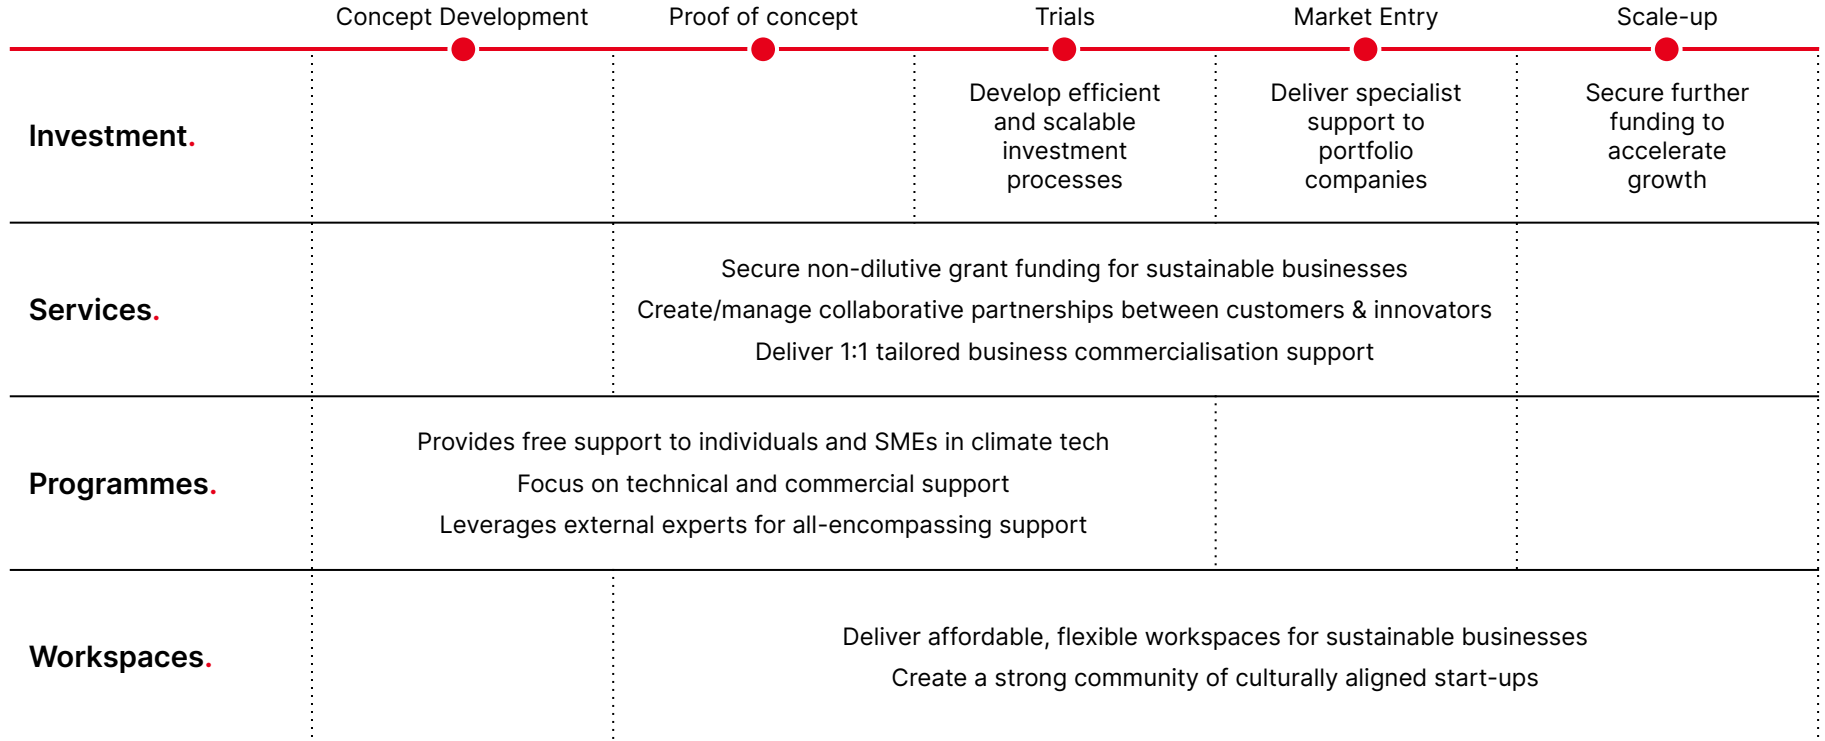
|  | Concept Development | Proof of concept | Trials | Market Entry | Scale-up |
|---|---|---|---|---|---|
| **Investment.** |  |  | Develop efficient and scalable investment processes | Deliver specialist support to portfolio companies | Secure further funding to accelerate growth |
| **Services.** |  | Secure non-dilutive grant funding for sustainable businesses<br>Create/manage collaborative partnerships between customers & innovators<br>Deliver 1:1 tailored business commercialisation support |  |  |  |
| **Programmes.** | Provides free support to individuals and SMEs in climate tech<br>Focus on technical and commercial support<br>Leverages external experts for all-encompassing support |  |  |  |  |
| **Workspaces.** |  | Deliver affordable, flexible workspaces for sustainable businesses<br>Create a strong community of culturally aligned start-ups |  |  |  |